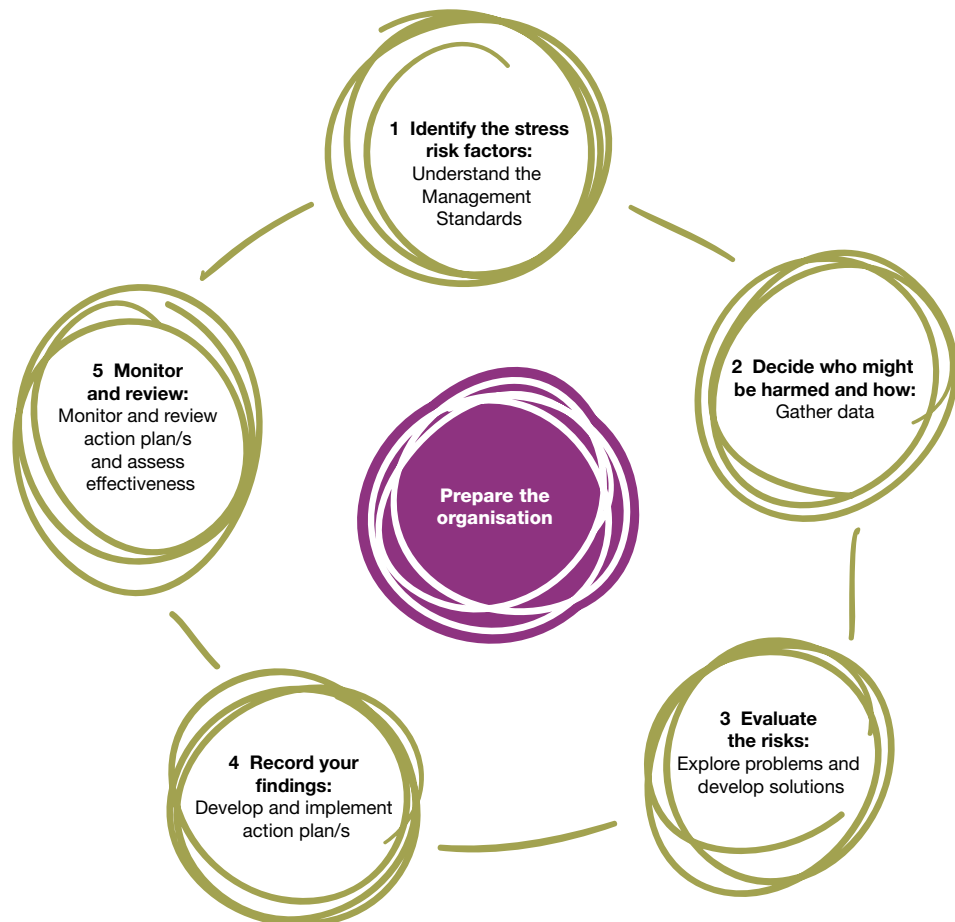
1 Identify the stress risk factors:
Understand the Management Standards

2 Decide who might be harmed and how:
Gather data

3 Evaluate the risks:
Explore problems and develop solutions

4 Record your findings:
Develop and implement action plan/s

5 Monitor and review:
Monitor and review action plan/s and assess effectiveness

Prepare the organisation